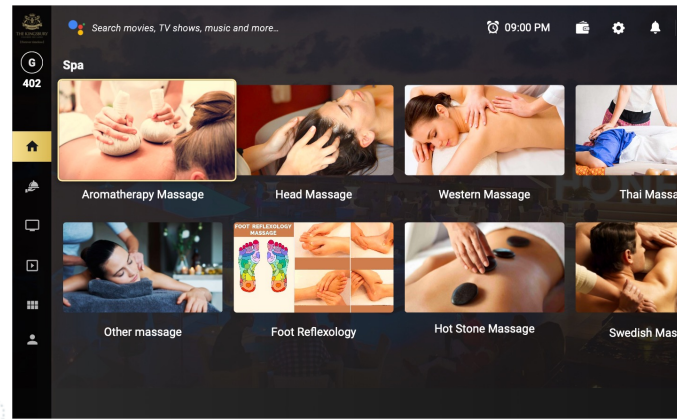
THE KINGSBURY

G
402

Search movies, TV shows, music and more...

09:00 PM

Spa

Aromatherapy Massage

Head Massage

Western Massage

Thai Massa

FOOT REFLEXOLOGY MASSAGE

Other massage

Foot Reflexology

Hot Stone Massage

Swedish Mas